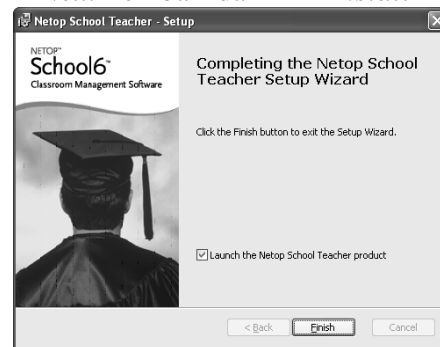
Netop School Teacher - Setup

NETOP™
School6™
Classroom Management Software

Completing the Netop School Teacher Setup Wizard

Click the Finish button to exit the Setup Wizard.

☑ Launch the Netop School Teacher product

< Back
Finish
Cancel